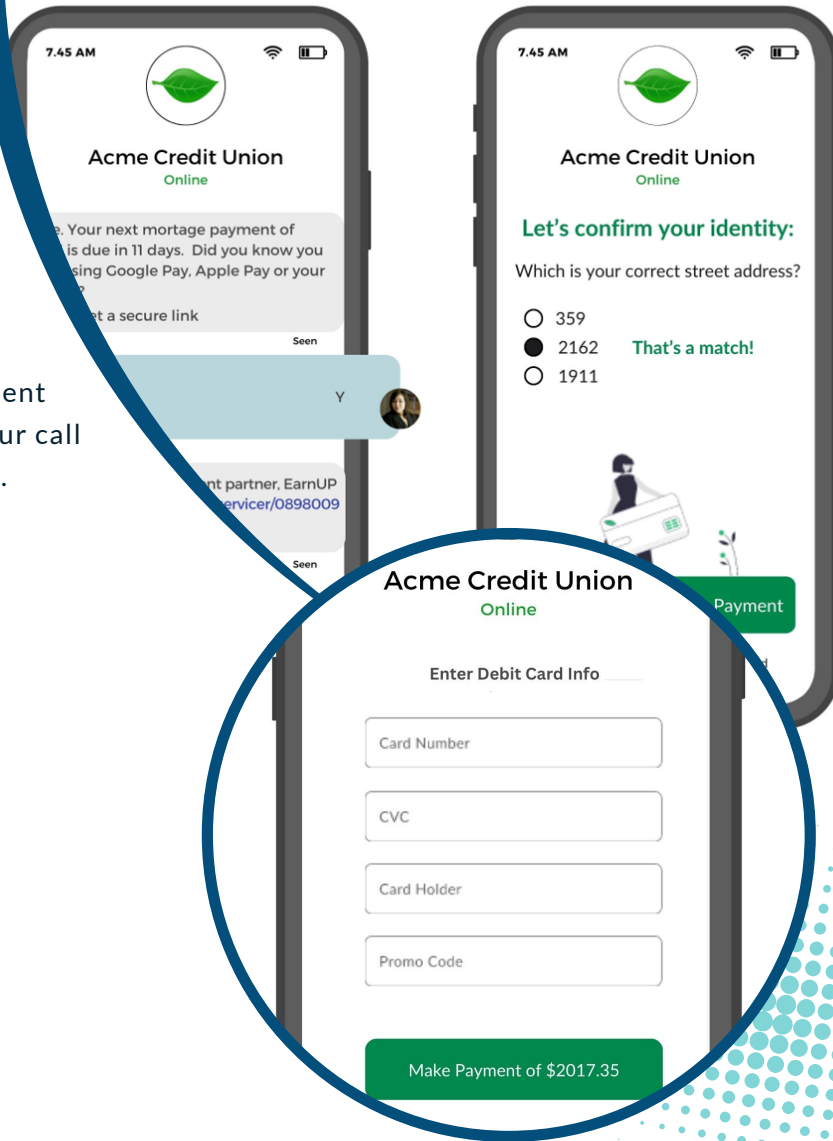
7.45 AM

Acme Credit Union
Online

e. Your next mortage payment of is due in 11 days. Did you know you sing Google Pay, Apple Pay or your ?
et a secure link

Seen

ent
ur call
.

Y

nt partner, EarnUP
ervicer/0898009

Seen

7.45 AM

Acme Credit Union
Online

Let's confirm your identity:

Which is your correct street address?

359
2162 That's a match!
1911

Payment

d

Acme Credit Union
Online

Enter Debit Card Info

Card Number

CVC

Card Holder

Promo Code

Make Payment of $2017.35